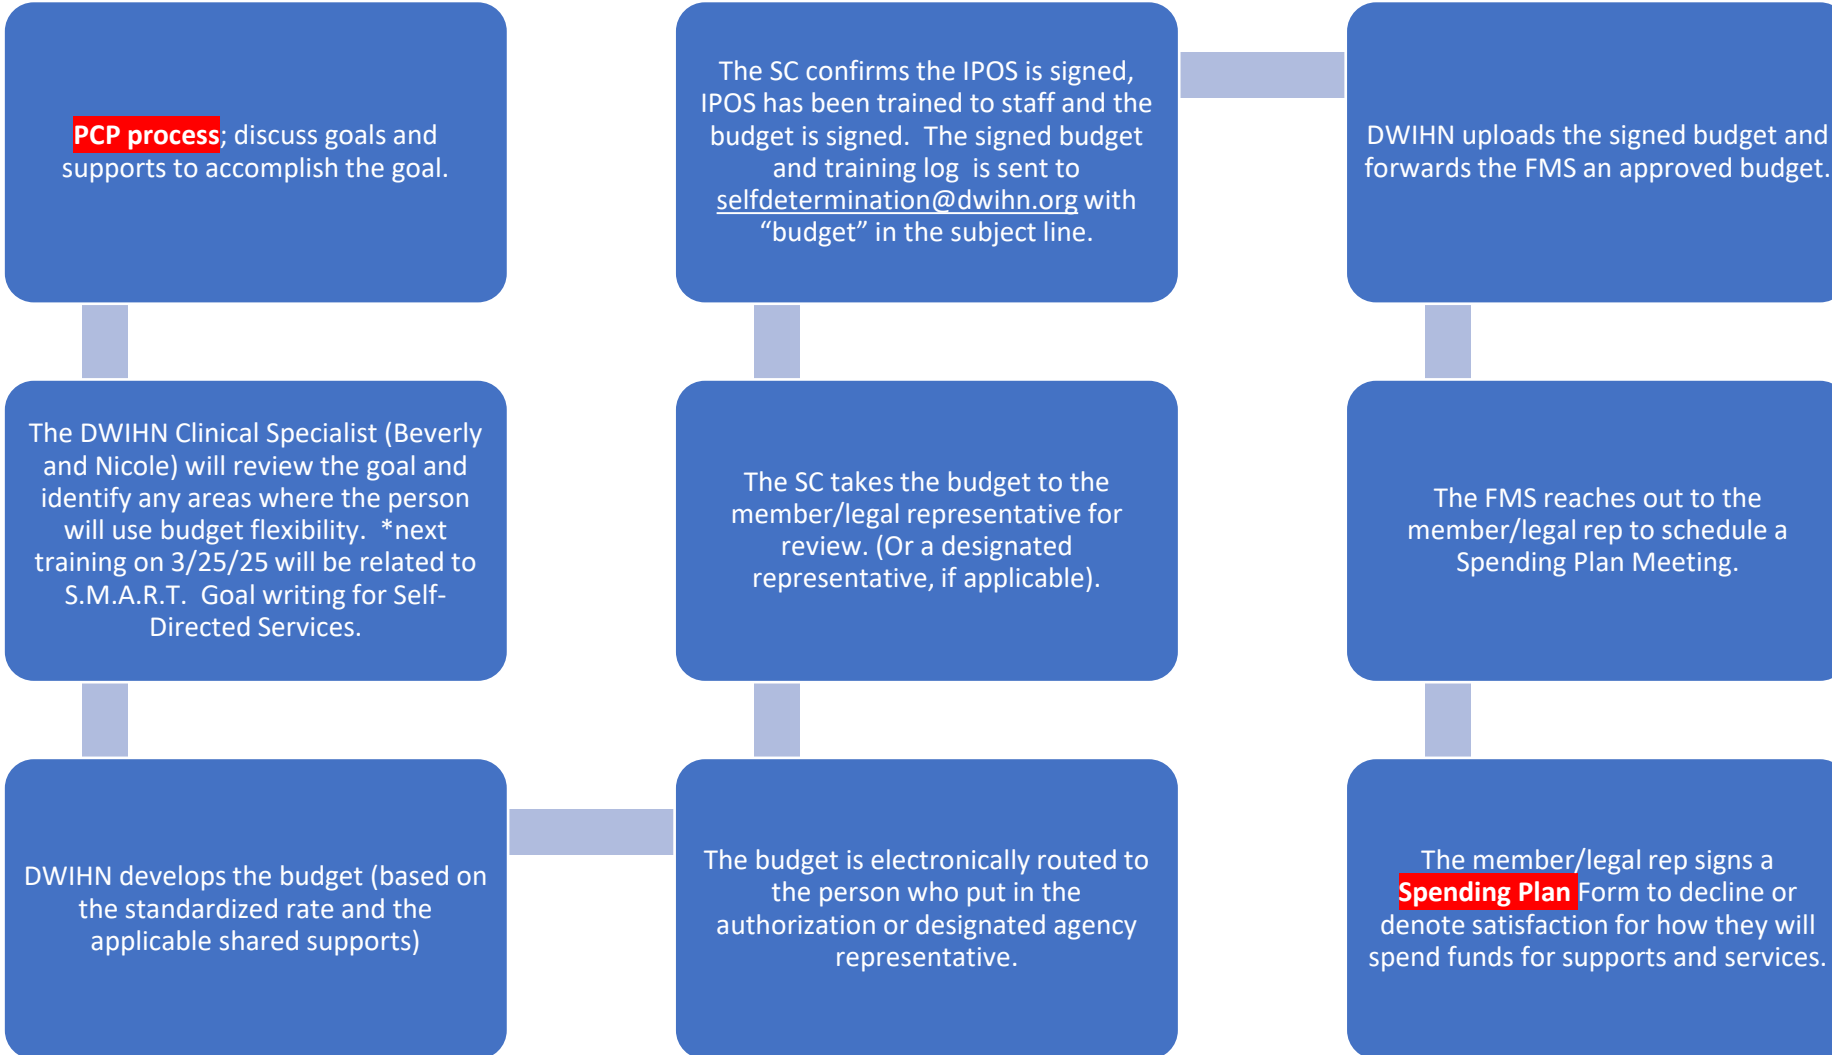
PCP process; discuss goals and supports to accomplish the goal.

The DWIHN Clinical Specialist (Beverly and Nicole) will review the goal and identify any areas where the person will use budget flexibility. *next training on 3/25/25 will be related to S.M.A.R.T. Goal writing for Self-Directed Services.

DWIHN develops the budget (based on the standardized rate and the applicable shared supports)

The budget is electronically routed to the person who put in the authorization or designated agency representative.

The SC takes the budget to the member/legal representative for review. (Or a designated representative, if applicable).

The SC confirms the IPOS is signed, IPOS has been trained to staff and the budget is signed. The signed budget and training log is sent to selfdetermination@dwihn.org with “budget” in the subject line.

DWIHN uploads the signed budget and forwards the FMS an approved budget.

The FMS reaches out to the member/legal rep to schedule a Spending Plan Meeting.

The member/legal rep signs a Spending Plan Form to decline or denote satisfaction for how they will spend funds for supports and services.